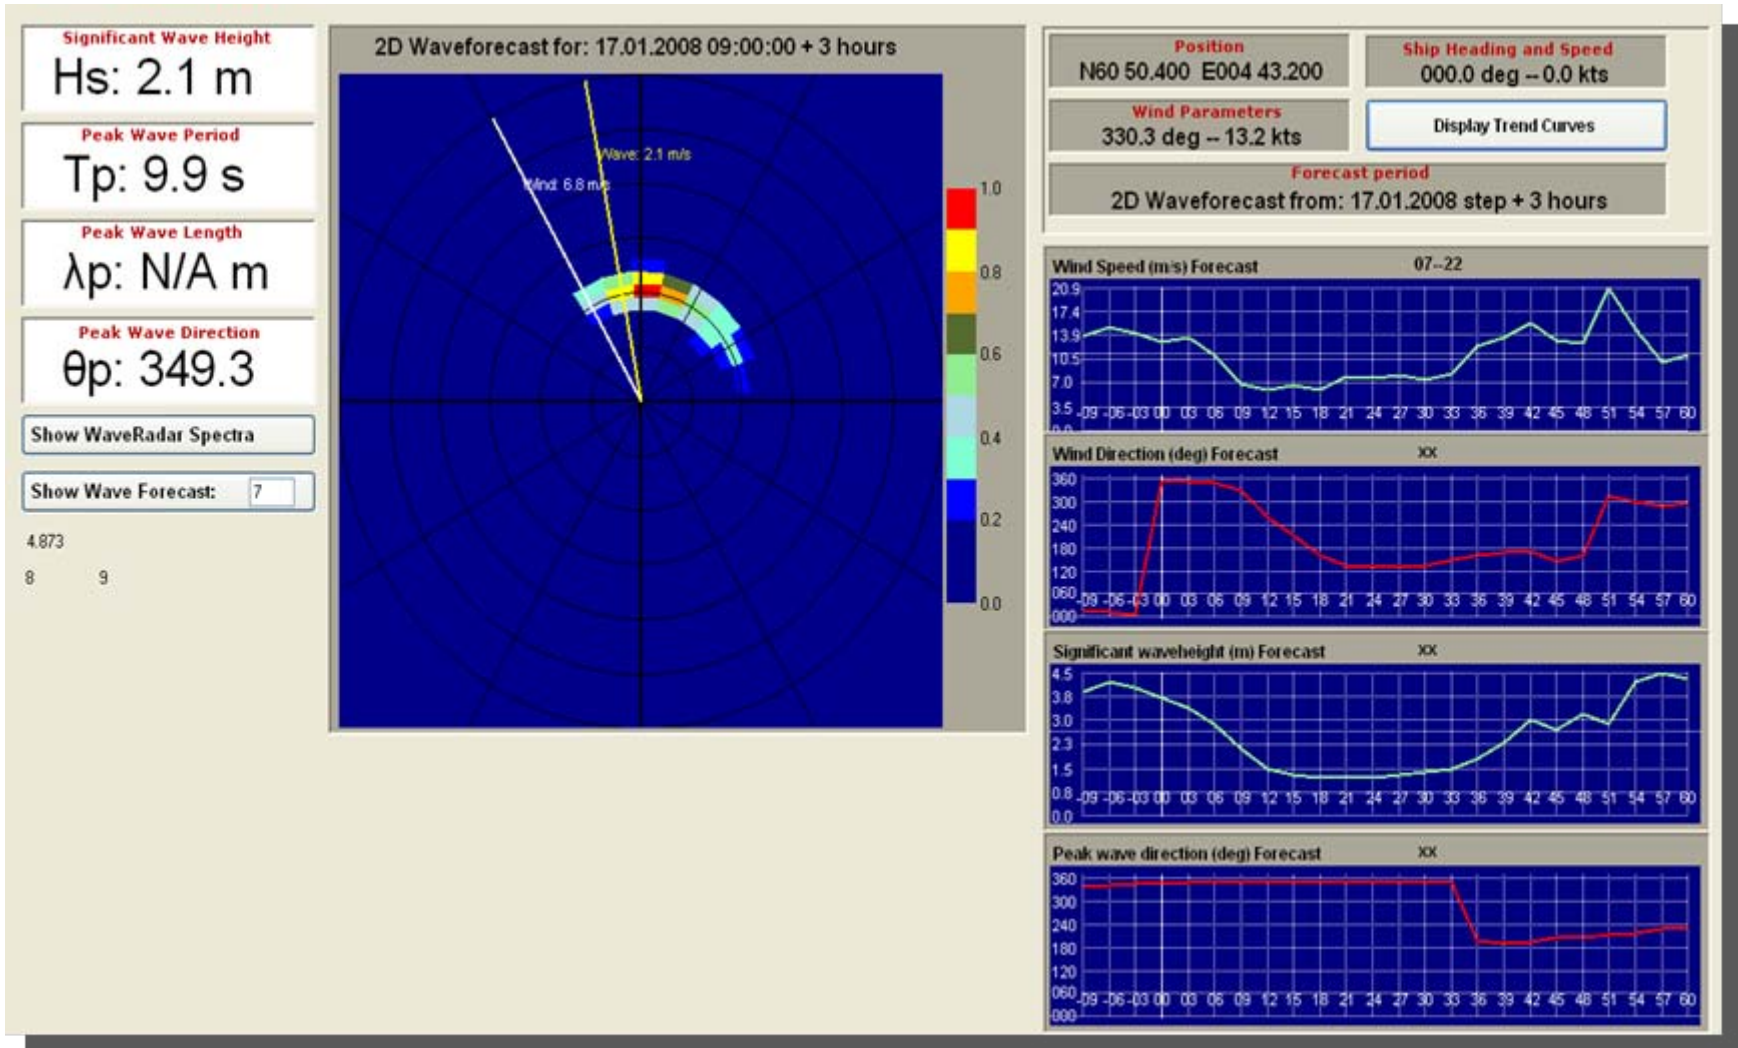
Significant Wave Height
Hs: 2.1 m

Peak Wave Period
Tp: 9.9 s

Peak Wave Length
λp: N/A m

Peak Wave Direction
θp: 349.3

Show WaveRadar Spectra

Show Wave Forecast: 7

4.873

8 9

2D Waveforecast for: 17.01.2008 09:00:00 + 3 hours

Wave: 2.1 m/s
Wind: 6.8 m/s

1.0
0.8
0.6
0.4
0.2
0.0

Position
N60 50.400 E004 43.200

Ship Heading and Speed
000.0 deg -- 0.0 kts

Wind Parameters
330.3 deg -- 13.2 kts

Display Trend Curves

Forecast period
2D Waveforecast from: 17.01.2008 step + 3 hours

Wind Speed (m/s) Forecast 07--22
20.9 17.4 13.9 10.5 7.0 3.5 0.0
-09 -06 -03 00 03 06 09 12 15 18 21 24 27 30 33 36 39 42 45 48 51 54 57 60

Wind Direction (deg) Forecast XX
360 300 240 180 120 060 000
-09 -06 -03 00 03 06 09 12 15 18 21 24 27 30 33 36 39 42 45 48 51 54 57 60

Significant waveheight (m) Forecast XX
4.5 3.8 3.0 2.3 1.5 0.8 0.0
-09 -06 -03 00 03 06 09 12 15 18 21 24 27 30 33 36 39 42 45 48 51 54 57 60

Peak wave direction (deg) Forecast XX
360 300 240 180 120 060 000
-09 -06 -03 00 03 06 09 12 15 18 21 24 27 30 33 36 39 42 45 48 51 54 57 60